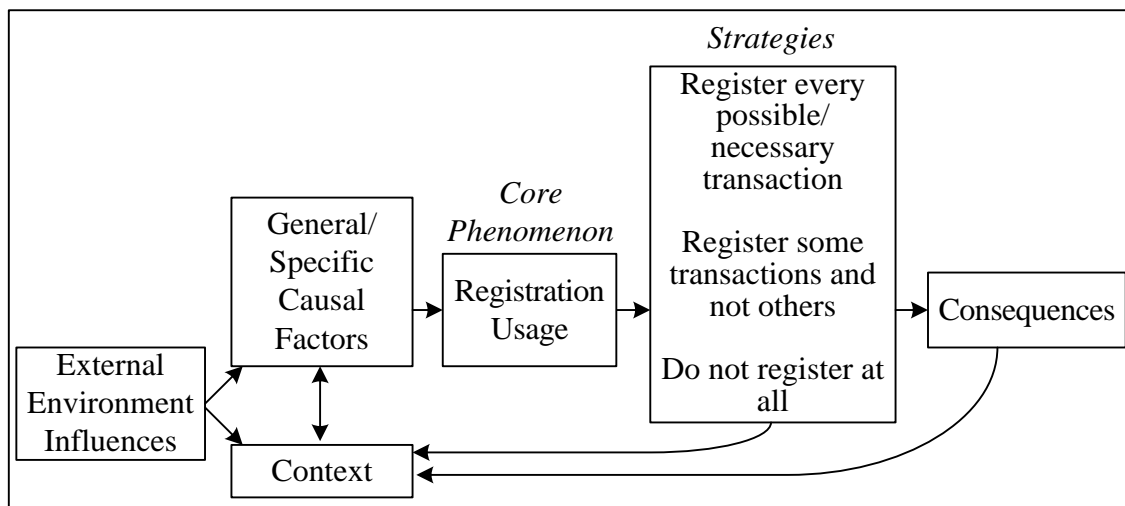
Strategies

Register every possible/ necessary transaction

Register some transactions and not others

Do not register at all

Core Phenomenon

General/ Specific Causal Factors

Registration Usage

Consequences

External Environment Influences

Context